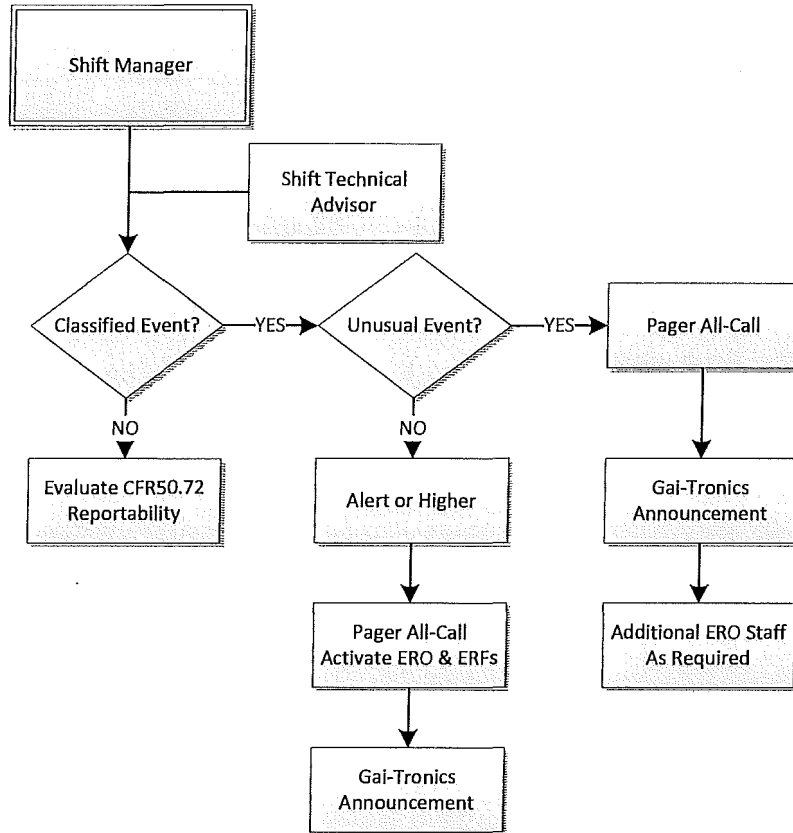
Shift Manager

Shift Technical Advisor

Classified Event?

YES

Unusual Event?

YES

Pager All-Call

NO

NO

Evaluate CFR50.72 Reportability

Alert or Higher

Gai-Tronics Announcement

Pager All-Call Activate ERO & ERFs

Additional ERO Staff As Required

Gai-Tronics Announcement